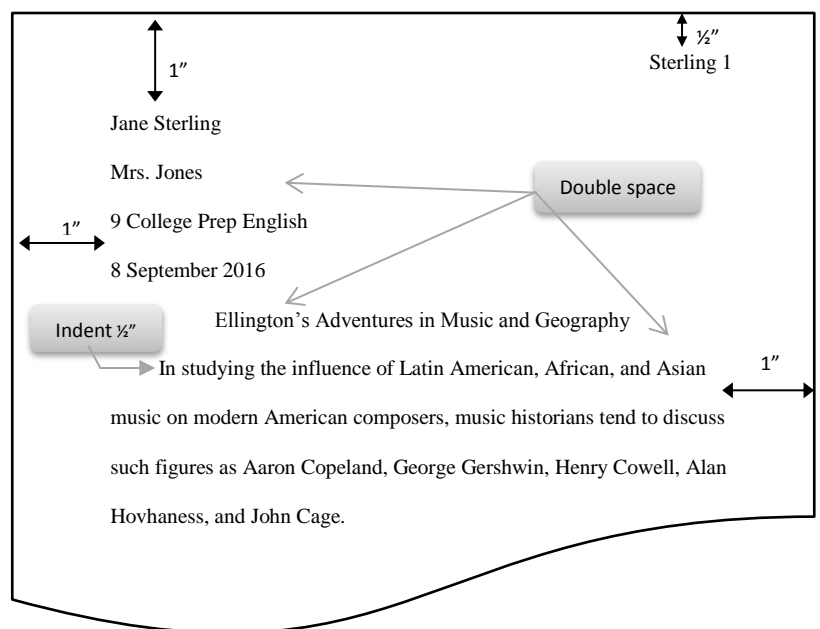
1″

½″

Sterling 1

Jane Sterling

Mrs. Jones

Double space

1″

9 College Prep English

8 September 2016

Indent ½″

Ellington's Adventures in Music and Geography

In studying the influence of Latin American, African, and Asian music on modern American composers, music historians tend to discuss such figures as Aaron Copeland, George Gershwin, Henry Cowell, Alan Hovhaness, and John Cage.

1″